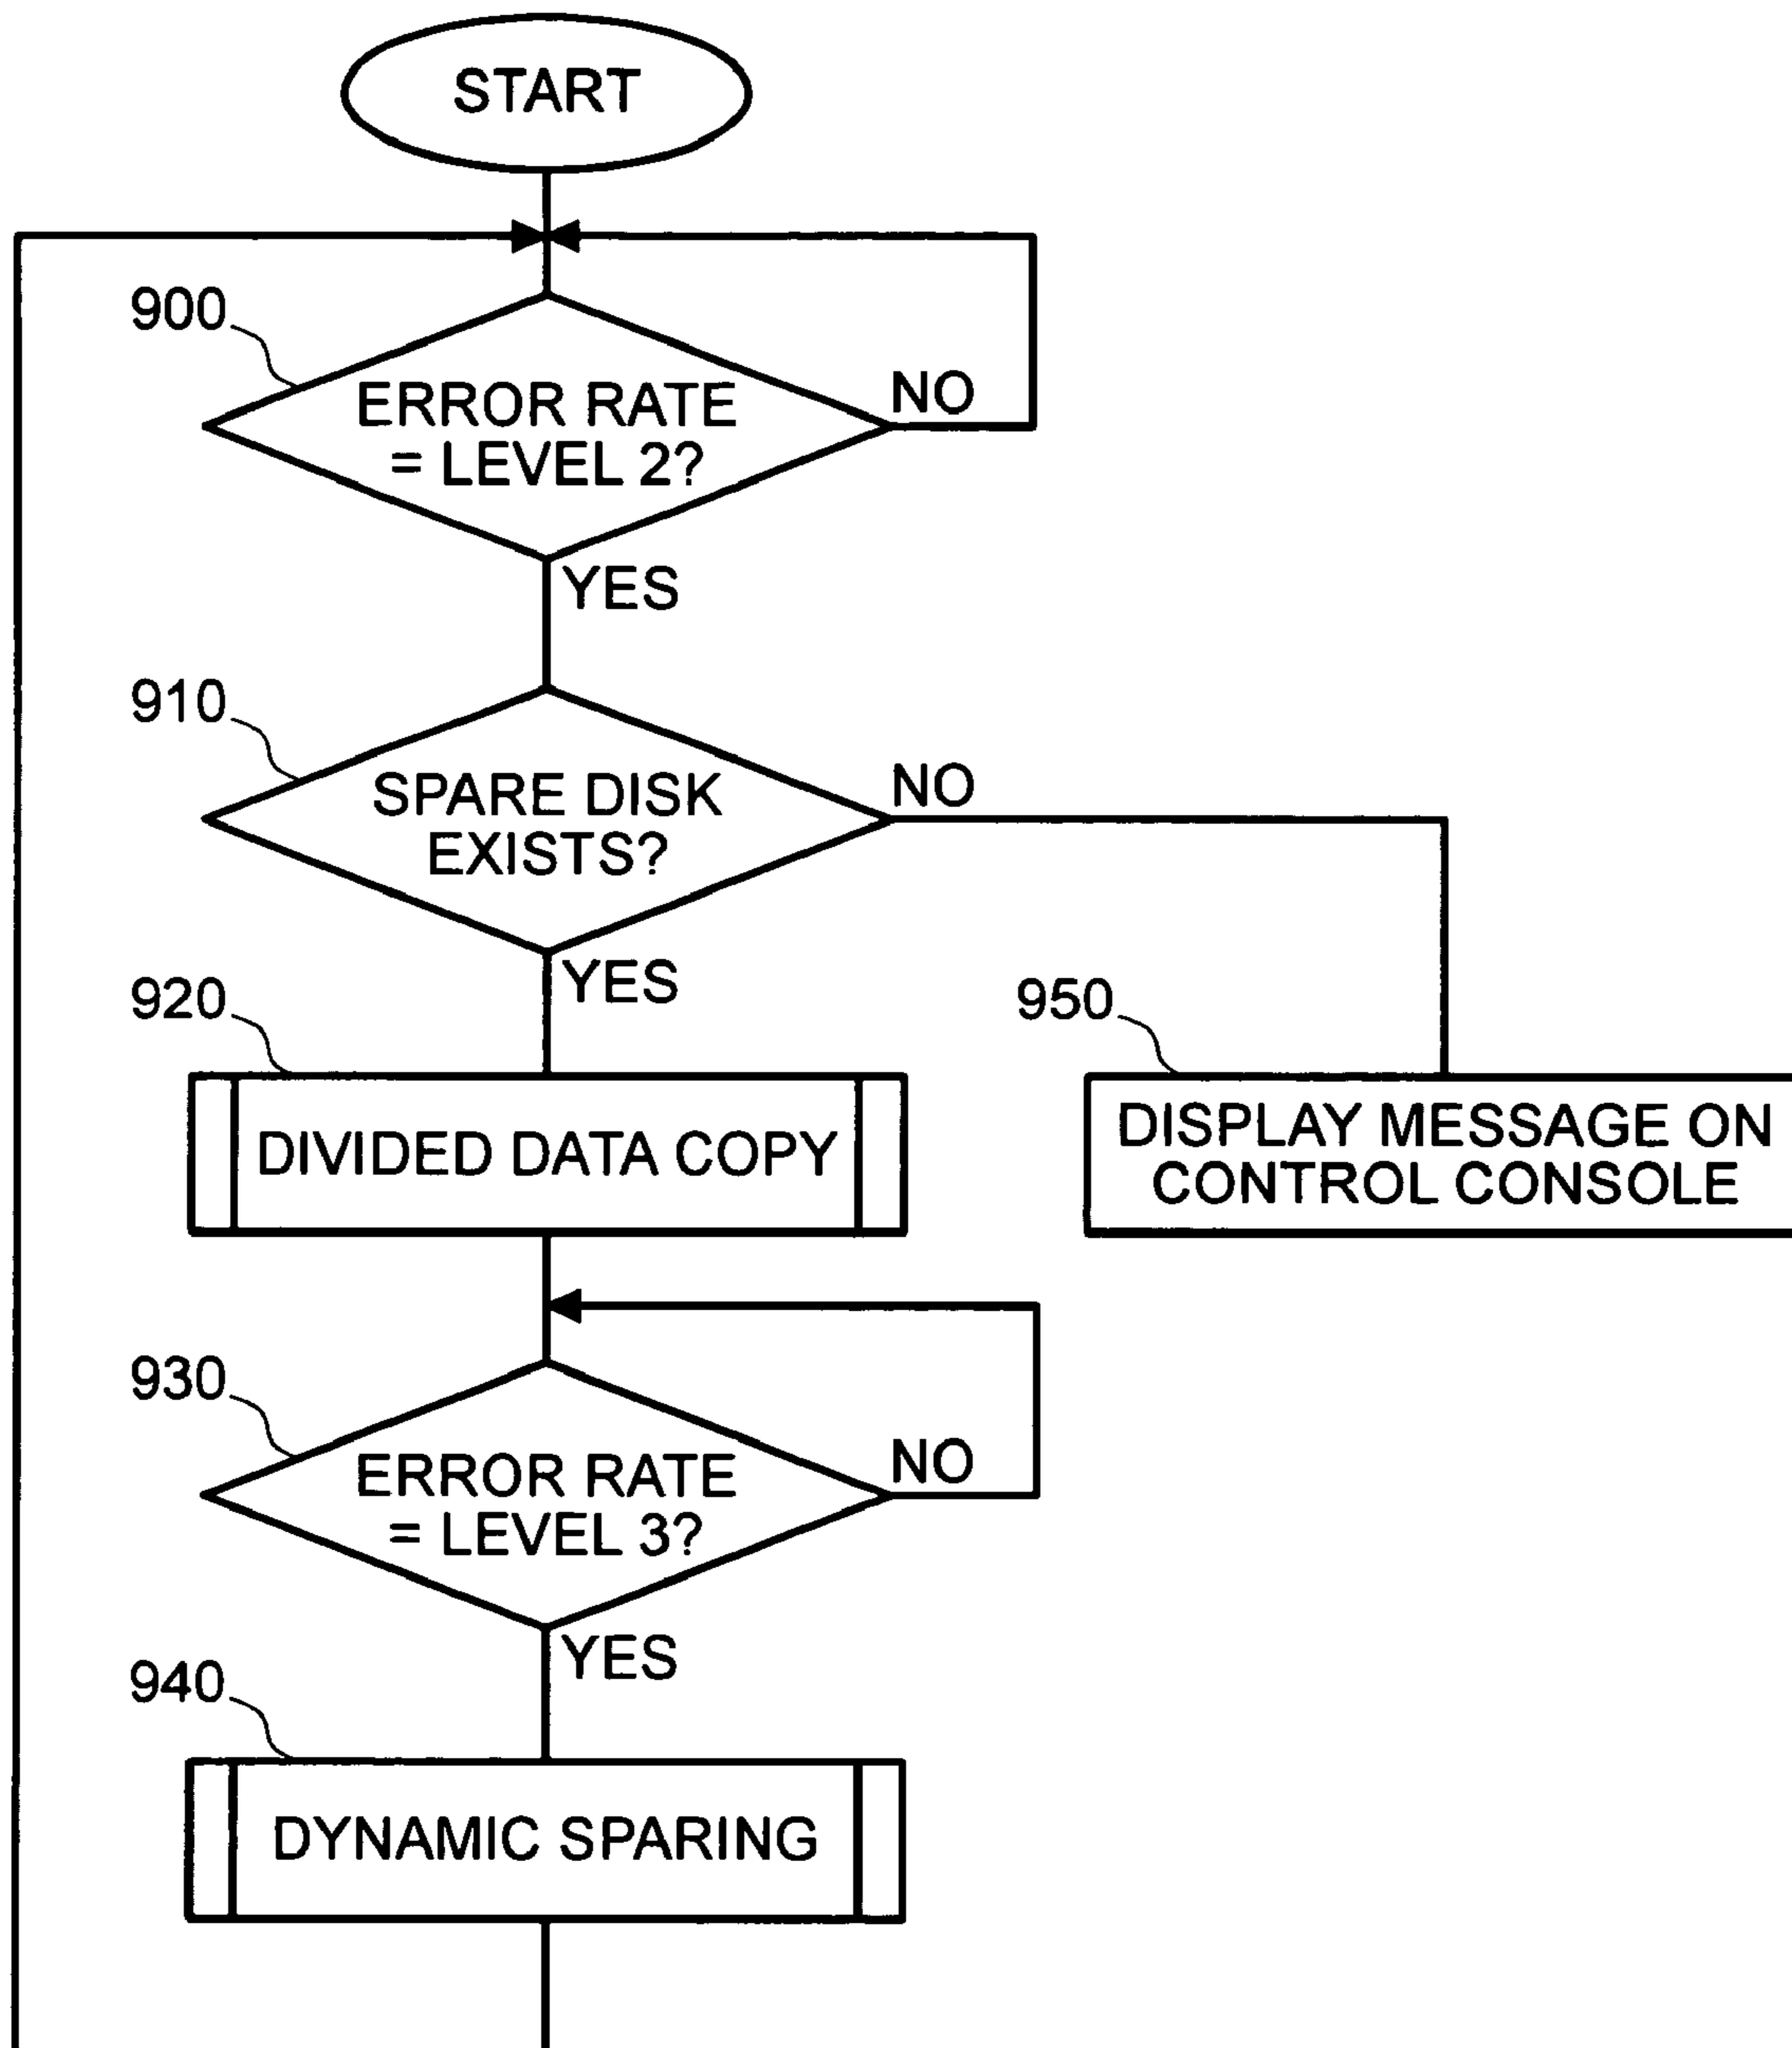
START

900

ERROR RATE = LEVEL 2?

NO

YES

910

SPARE DISK EXISTS?

NO

YES

920

DIVIDED DATA COPY

950

DISPLAY MESSAGE ON CONTROL CONSOLE

930

ERROR RATE = LEVEL 3?

NO

YES

940

DYNAMIC SPARING